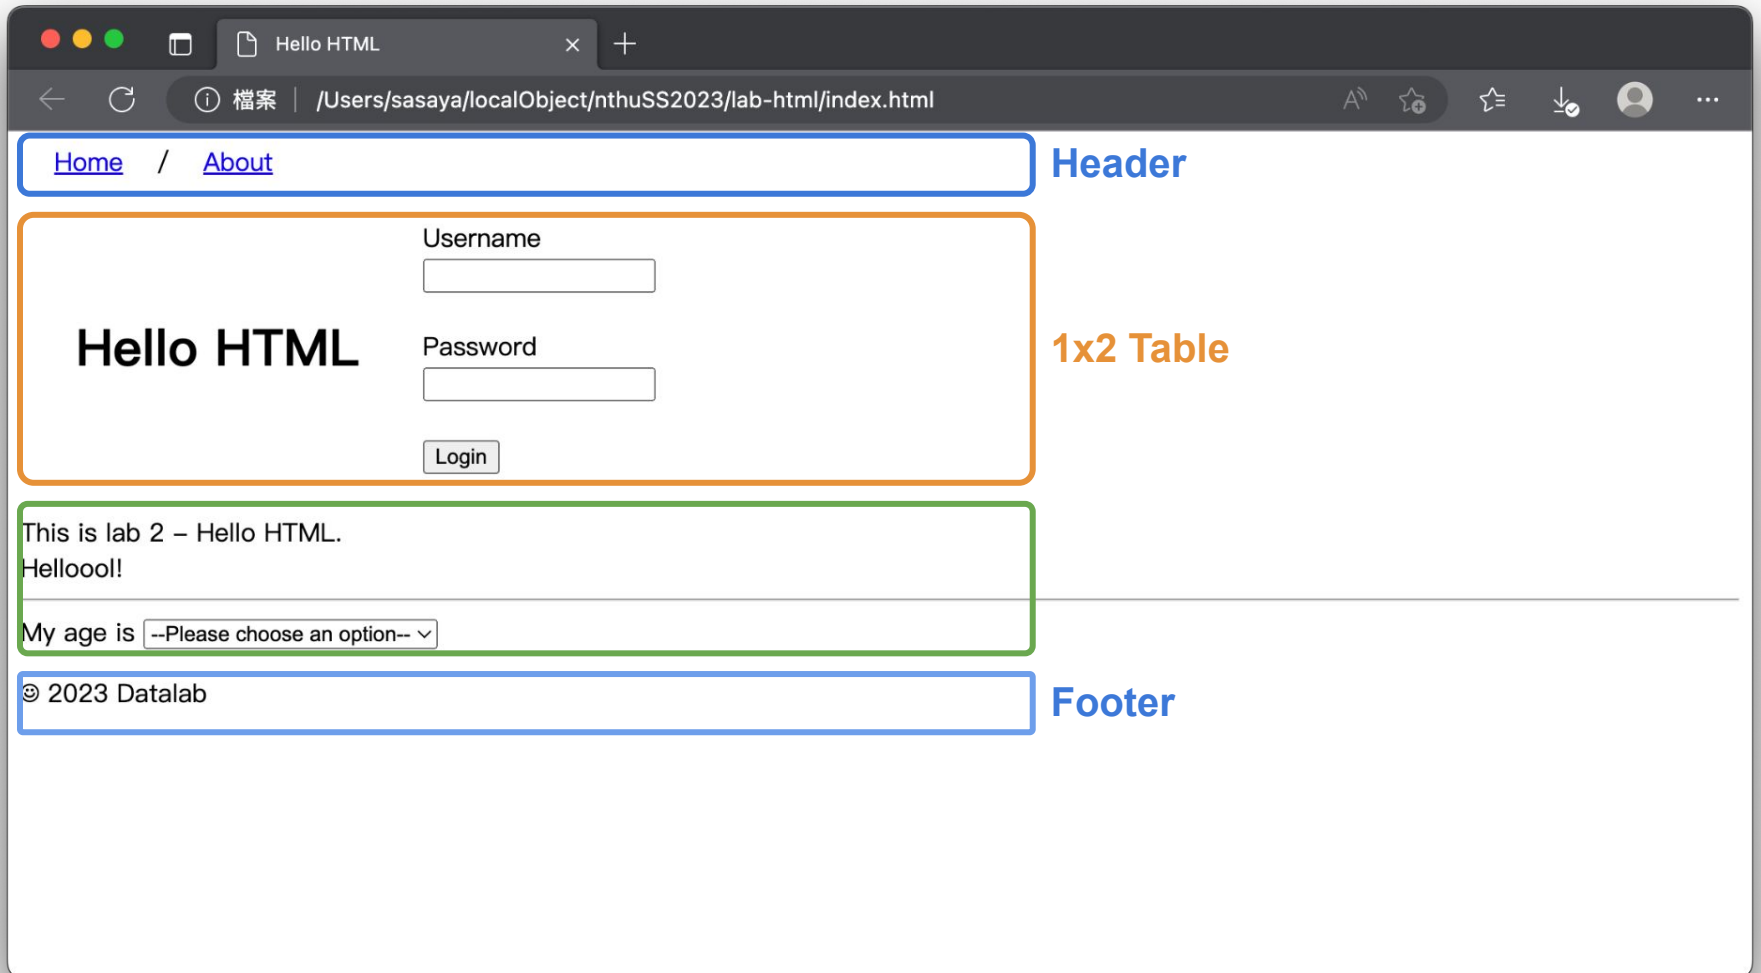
Hello HTML

檔案 | /Users/sasaya/localObject/nthuSS2023/lab-html/index.html

Home / About

Header

Hello HTML

Username

Password

Login

1x2 Table

This is lab 2 – Hello HTML.
Hellooo!!

My age is --Please choose an option--

☺ 2023 Datalab

Footer